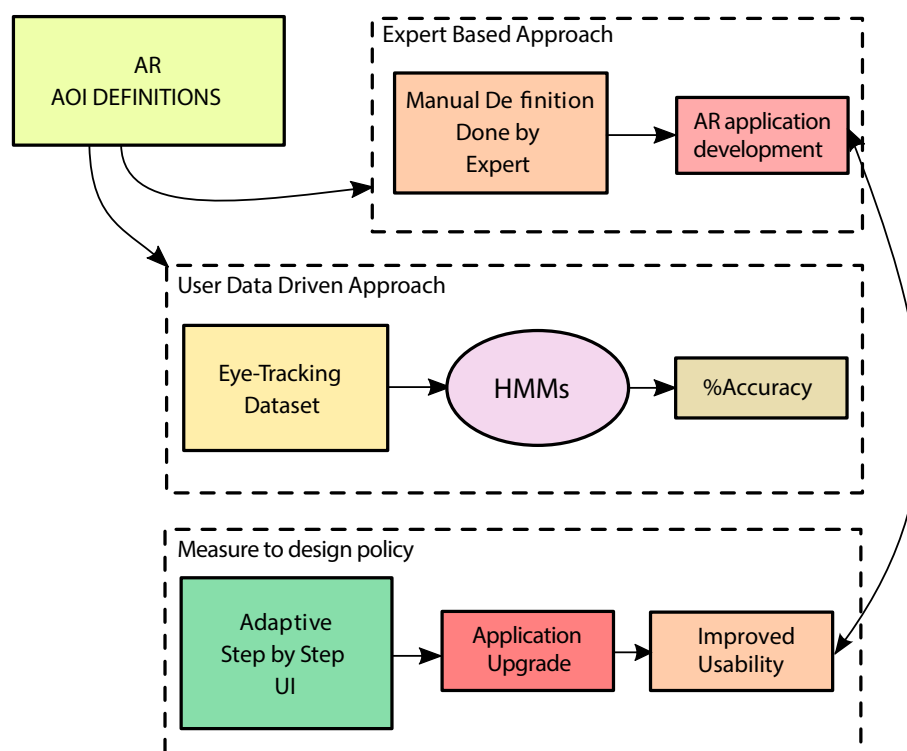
AR
AOI DEFINITIONS

Expert Based Approach

Manual De finition Done by Expert

AR application development

User Data Driven Approach

Eye-Tracking Dataset

HMMs

%Accuracy

Measure to design policy

Adaptive Step by Step UI

Application Upgrade

Improved Usability